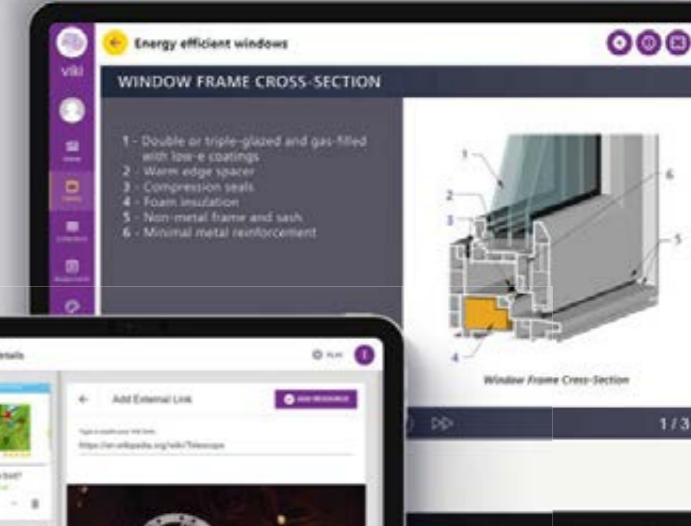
viki

Energy efficient windows

WINDOW FRAME CROSS-SECTION

1 - Double or triple-glazed and gas-filled with low-e coatings
2 - Warm edge spacer
3 - Compression seals
4 - Foam insulation
5 - Non-metal frame and sash
6 - Minimal metal reinforcement

1
2
3
4
5
6

Window Frame Cross-Section

1 / 3

Add External Link

ADD RESOURCE

https://en.wikipedia.org/wiki/Telescope

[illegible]